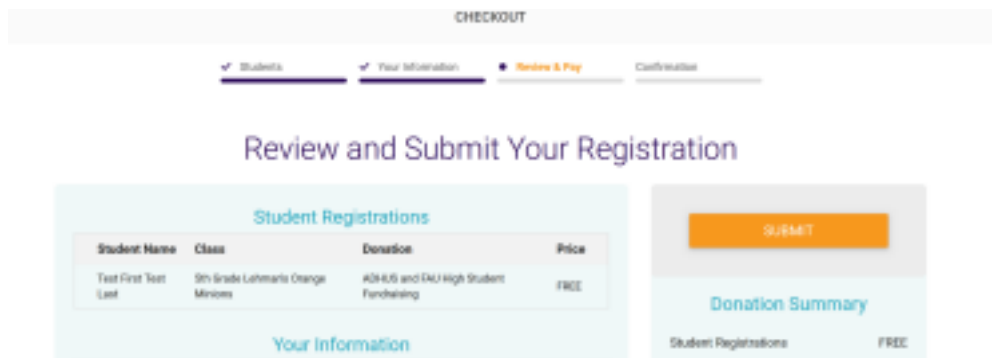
CHECKOUT

✓ Students ✓ Your Information • Review & Pay Confirmation

Review and Submit Your Registration

Student Registrations

| Student Name | Class | Donation | Price |
|---|---|---|---|
| Test First Test Last | 5th Grade Lehmarts Orange Minions | ADHUS and FAU High Student Fundraising | FREE |

Your Information

SUBMIT

Donation Summary

Student Registrations FREE